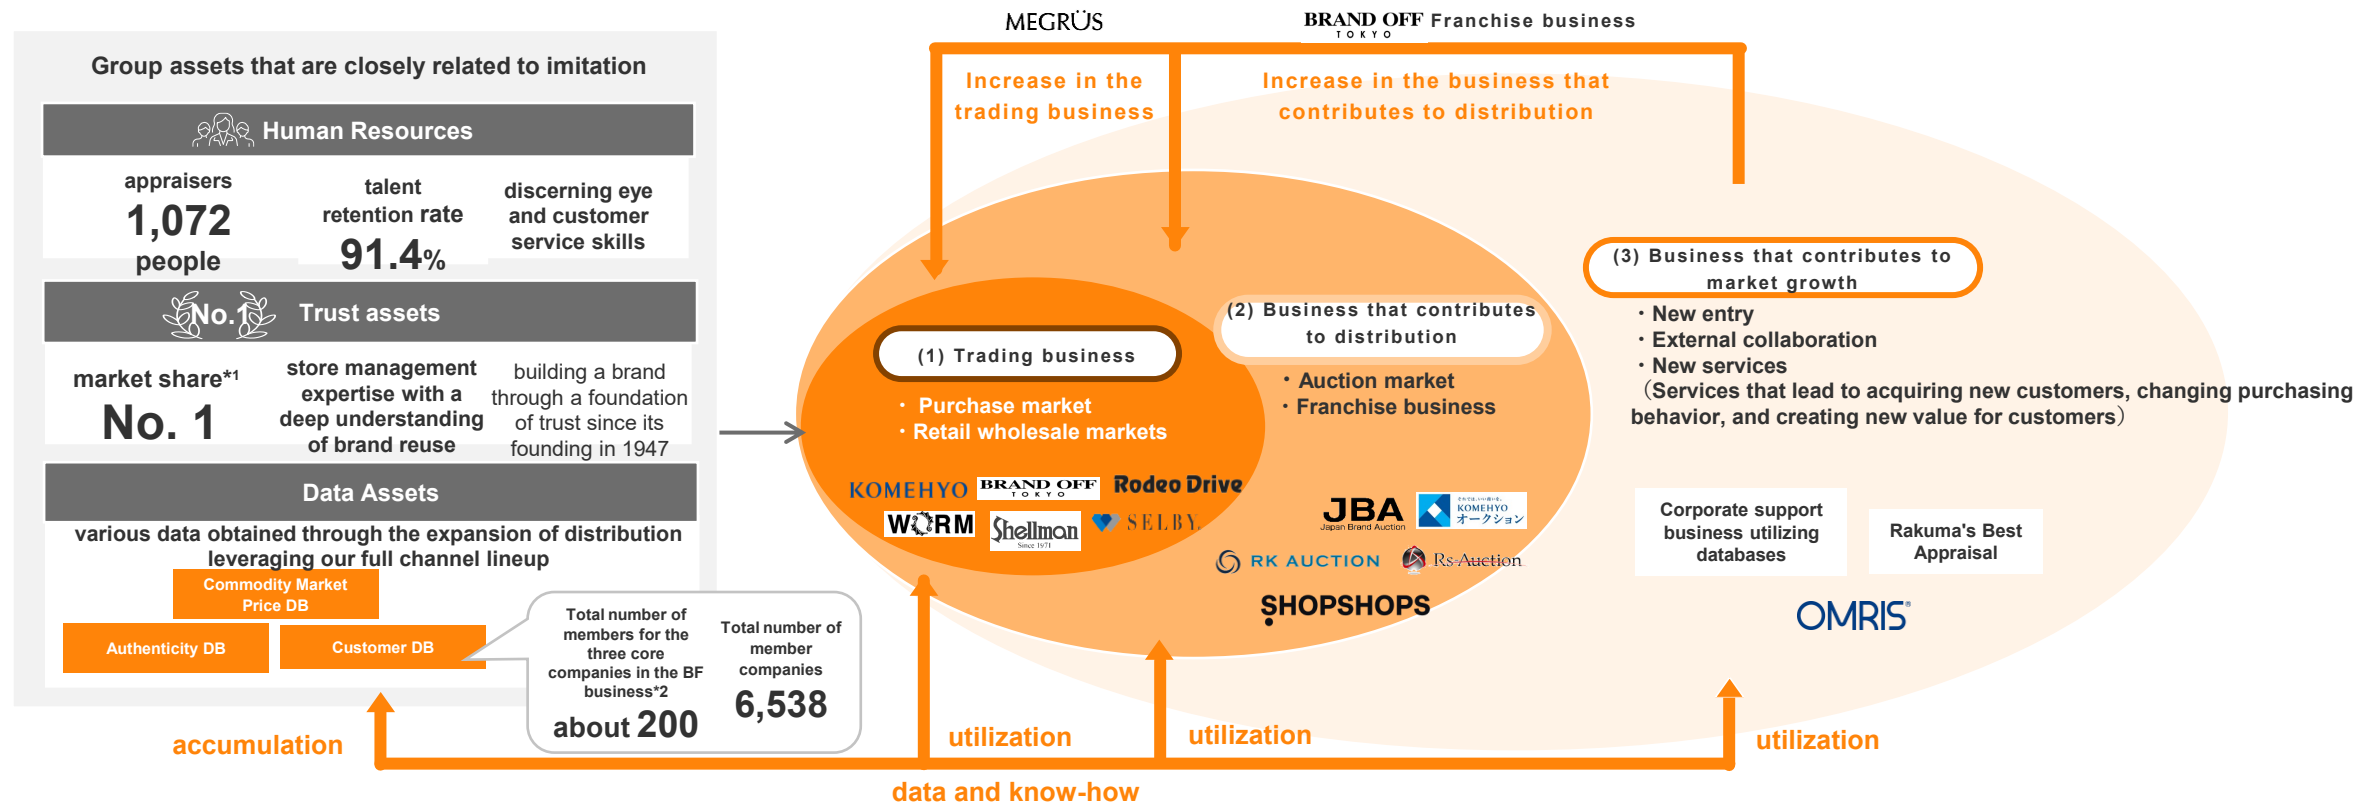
MEGRÜS

BRAND OFF TOKYO Franchise business

Group assets that are closely related to imitation

Human Resources

appraisers
1,072
people

talent retention rate
91.4%

discerning eye and customer service skills

No.1 Trust assets

market share*1
No. 1

store management expertise with a deep understanding of brand reuse

building a brand through a foundation of trust since its founding in 1947

Data Assets

various data obtained through the expansion of distribution leveraging our full channel lineup

Commodity Market Price DB

Authenticity DB

Customer DB

Total number of members for the three core companies in the BF business*2
about 200

Total number of member companies
6,538

Increase in the trading business

Increase in the business that contributes to distribution

(1) Trading business

・Purchase market
・Retail wholesale markets

KOMEHYO BRAND OFF TOKYO Rodeo Drive WORM Shellman Since 1971 SELBY

(2) Business that contributes to distribution

・Auction market
・Franchise business

JBA Japan Brand Auction KOMEHYO オークション RK AUCTION Rs-Auction SHOPSHOPS

(3) Business that contributes to market growth

・New entry
・External collaboration
・New services
（Services that lead to acquiring new customers, changing purchasing behavior, and creating new value for customers）

Corporate support business utilizing databases

Rakuma's Best Appraisal

OMRIS

accumulation

utilization

utilization

utilization

data and know-how